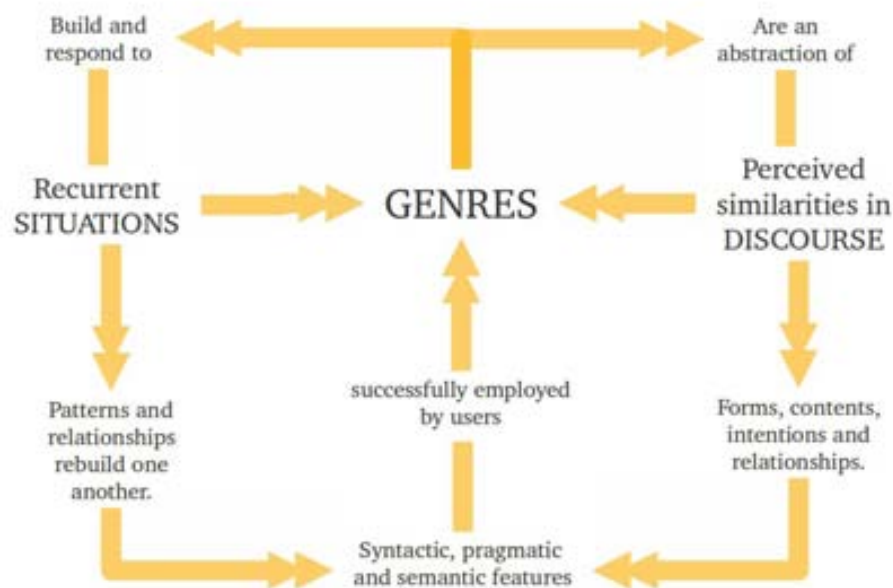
Build and respond to

Are an abstraction of

Recurrent SITUATIONS

GENRES

Perceived similarities in DISCOURSE

successfully employed by users

Patterns and relationships rebuild one another.

Forms, contents, intentions and relationships.

Syntactic, pragmatic and semantic features